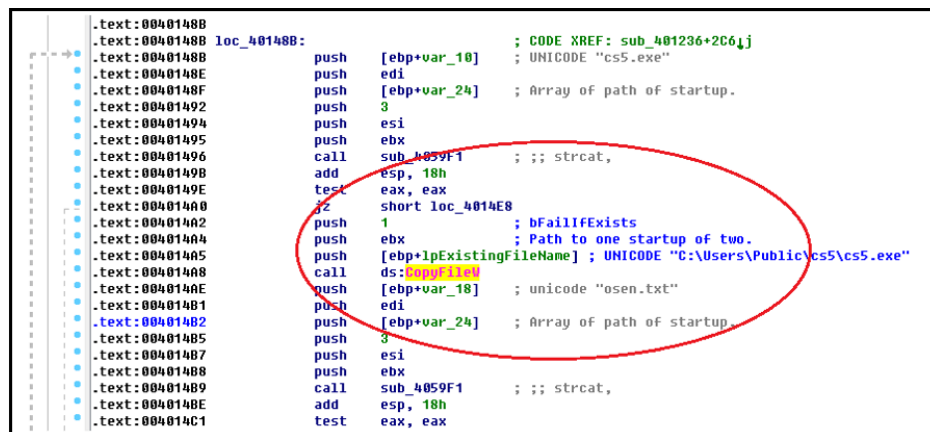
.text:0040148B
.text:0040148B loc_40148B: ; CODE XREF: sub_401236+2C6↓j
.text:0040148B push [ebp+var_10] ; UNICODE "cs5.exe"
.text:0040148E push edi
.text:0040148F push [ebp+var_24] ; Array of path of startup.
.text:00401492 push 3
.text:00401494 push esi
.text:00401495 push ebx
.text:00401496 call sub_4059F1 ; ;; strcat,
.text:0040149B add esp, 18h
.text:0040149E test eax, eax
.text:004014A0 jz short loc_4014E8
.text:004014A2 push 1 ; bFailIfExists
.text:004014A4 push ebx ; Path to one startup of two.
.text:004014A5 push [ebp+lpExistingFileName] ; UNICODE "C:\Users\Public\cs5\cs5.exe"
.text:004014A8 call ds:CopyFileW
.text:004014AE push [ebp+var_18] ; unicode "osen.txt"
.text:004014B1 push edi
.text:004014B2 push [ebp+var_24] ; Array of path of startup.
.text:004014B5 push 3
.text:004014B7 push esi
.text:004014B8 push ebx
.text:004014B9 call sub_4059F1 ; ;; strcat,
.text:004014BE add esp, 18h
.text:004014C1 test eax, eax